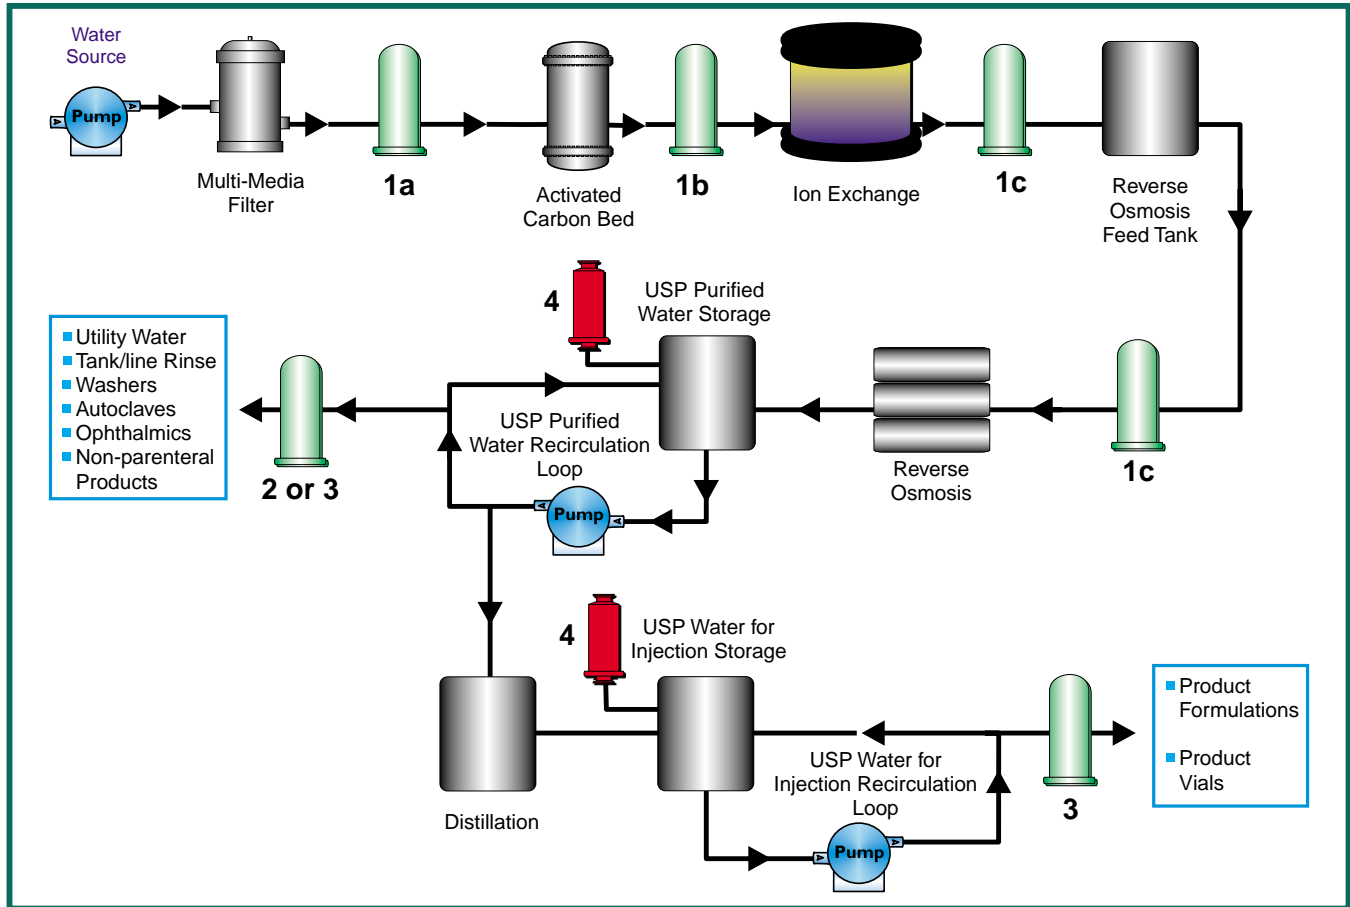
Water Source

Pump

Multi-Media Filter

1a

Activated Carbon Bed

1b

Ion Exchange

1c

Reverse Osmosis Feed Tank

4

USP Purified Water Storage

Utility Water
Tank/line Rinse
Washers
Autoclaves
Ophthalmics
Non-parenteral Products

USP Purified Water Recirculation Loop

Reverse Osmosis

1c

2 or 3

Pump

4

USP Water for Injection Storage

Product Formulations

Product Vials

Distillation

USP Water for Injection Recirculation Loop

3

Pump